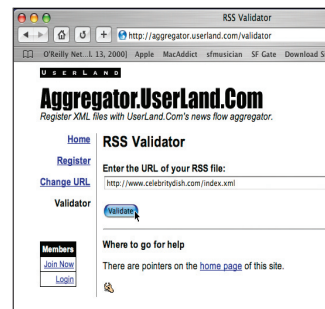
RSS Validator

http://aggregator.userland.com/validator

O'Reilly Net...l. 13, 2000] Apple MacAddict sfmusician SF Gate Download S

USERLAND

Aggregator.UserLand.Com

Register XML files with UserLand.Com's news flow aggregator.

Home

Register

Change URL

Validator

RSS Validator

Enter the URL of your RSS file:

http://www.celebritydish.com/index.xml

Validate

Members

Join Now

Login

Where to go for help

There are pointers on the home page of this site.